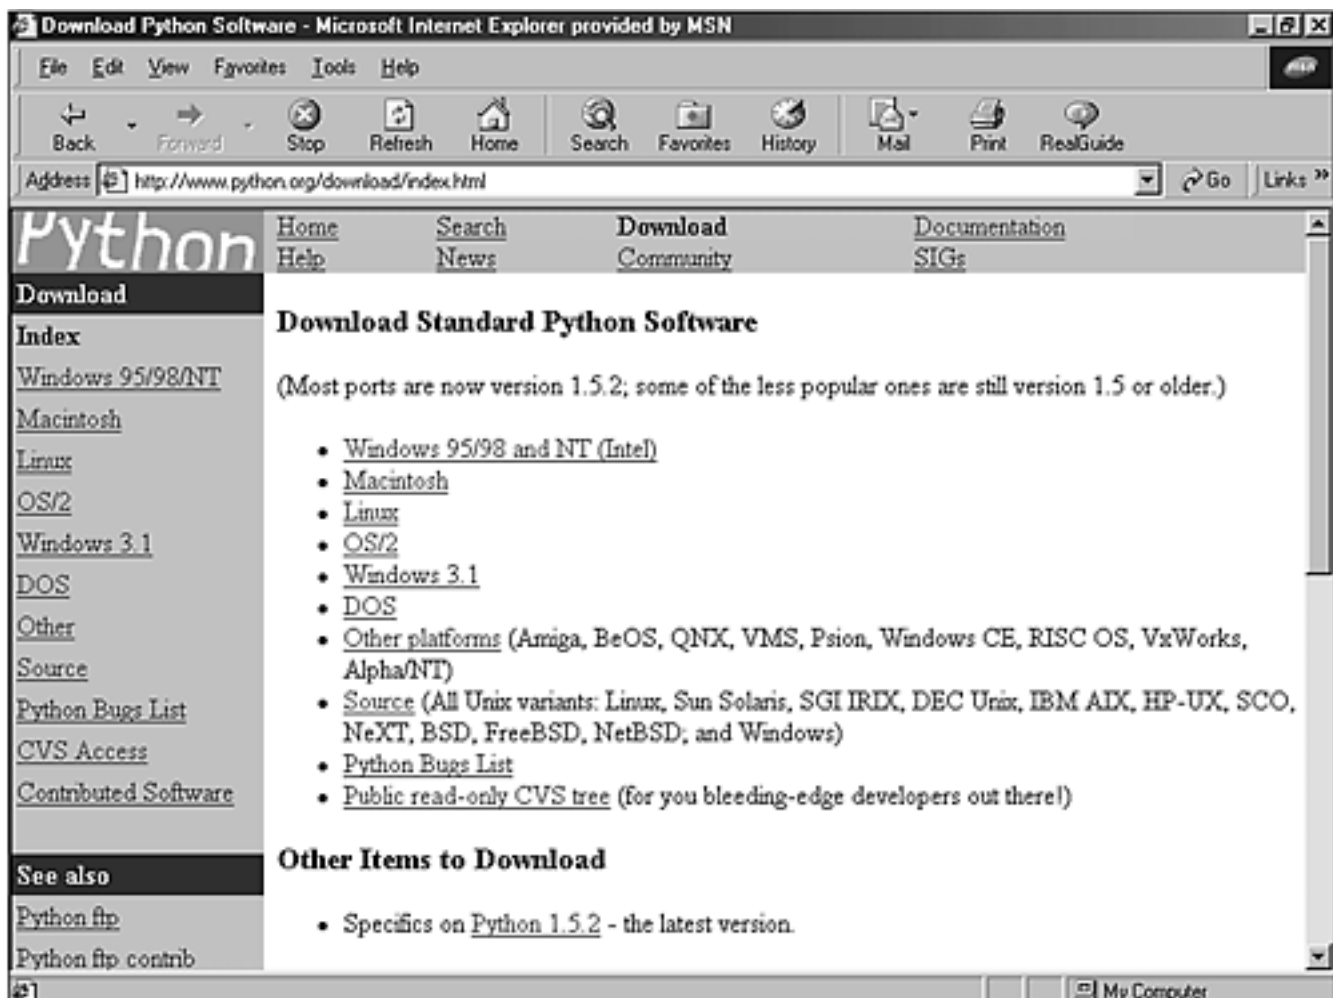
Download Python Software - Microsoft Internet Explorer provided by MSN

File Edit View Favorites Tools Help

Back Forward Stop Refresh Home Search Favorites History Mail Print RealGuide

Address http://www.python.org/download/index.html Go Links »

Python

Home Search Download Documentation
Help News Community SIGs

Download

Index

Windows 95/98/NT
Macintosh
Linux
OS/2
Windows 3.1
DOS
Other
Source
Python Bugs List
CVS Access
Contributed Software

See also

Python ftp
Python ftp contrib

Download Standard Python Software

(Most ports are now version 1.5.2; some of the less popular ones are still version 1.5 or older.)

- Windows 95/98 and NT (Intel)
- Macintosh
- Linux
- OS/2
- Windows 3.1
- DOS
- Other platforms (Amiga, BeOS, QNX, VMS, Psion, Windows CE, RISC OS, VxWorks, Alpha/NT)
- Source (All Unix variants: Linux, Sun Solaris, SGI IRIX, DEC Unix, IBM AIX, HP-UX, SCO, NeXT, BSD, FreeBSD, NetBSD; and Windows)
- Python Bugs List
- Public read-only CVS tree (for you bleeding-edge developers out there!)

Other Items to Download

- Specifics on Python 1.5.2 - the latest version.

My Computer